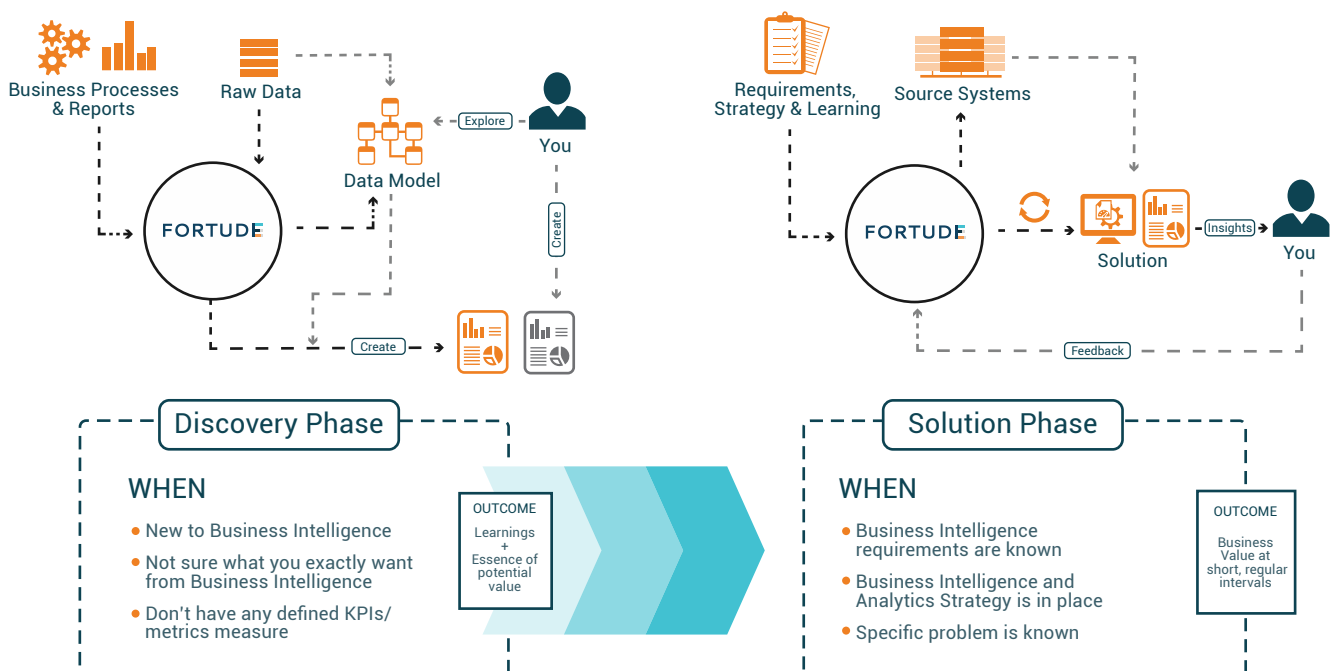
Business Processes & Reports

Raw Data

Data Model

Explore

You

FORTUDE

Create

Create

Discovery Phase

WHEN

New to Business Intelligence

Not sure what you exactly want from Business Intelligence

Don't have any defined KPIs/ metrics measure

OUTCOME

Learnings + Essence of potential value

Requirements, Strategy & Learning

Source Systems

FORTUDE

Solution

Insights

You

Feedback

Solution Phase

WHEN

Business Intelligence requirements are known

Business Intelligence and Analytics Strategy is in place

Specific problem is known

OUTCOME

Business Value at short, regular intervals